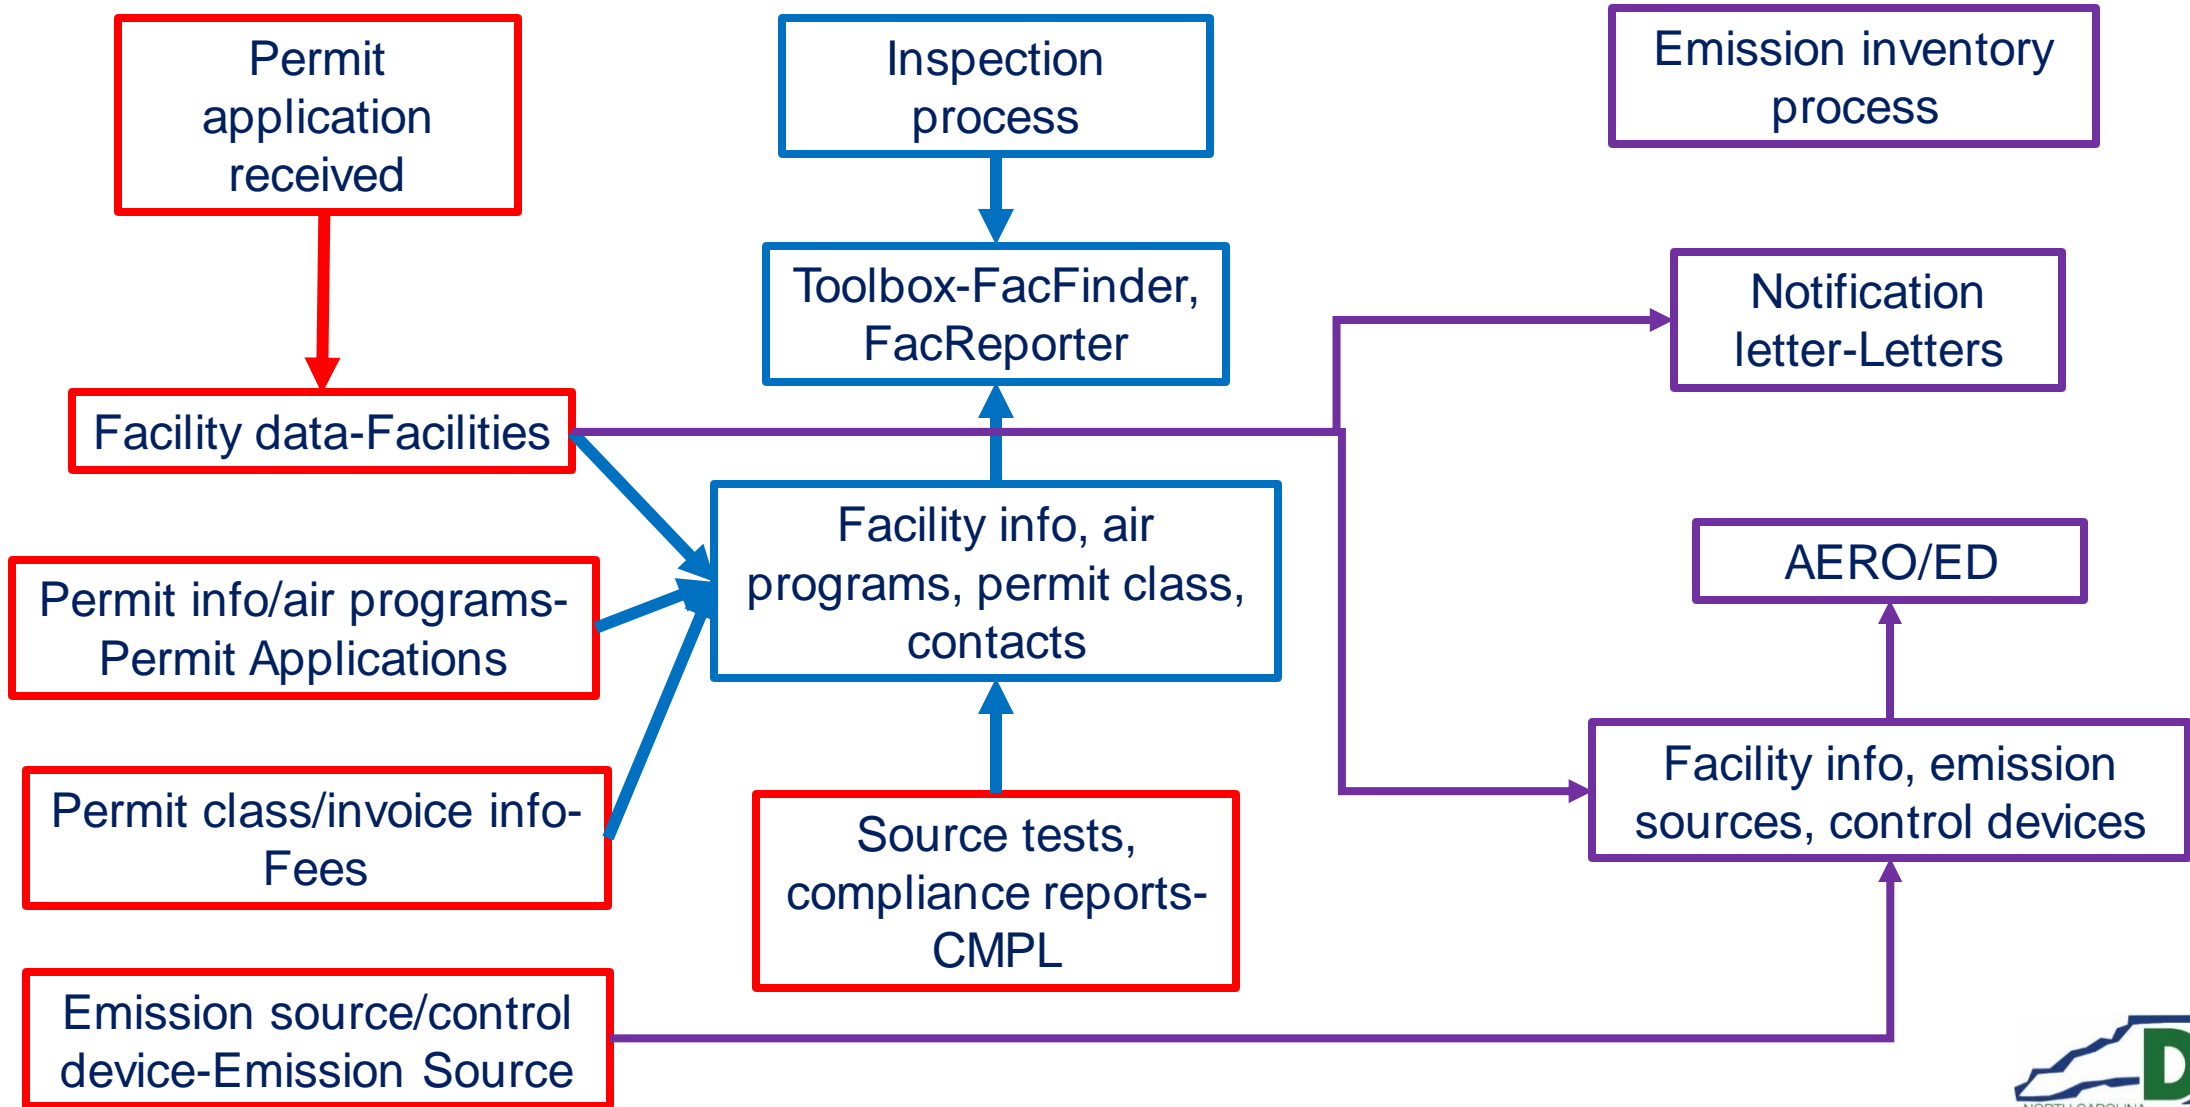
Permit application received

Inspection process

Emission inventory process

Toolbox-FacFinder, FacReporter

Notification letter-Letters

Facility data-Facilities

Facility info, air programs, permit class, contacts

AERO/ED

Permit info/air programs-Permit Applications

Permit class/invoice info-Fees

Facility info, emission sources, control devices

Source tests, compliance reports-CMPL

Emission source/control device-Emission Source

D